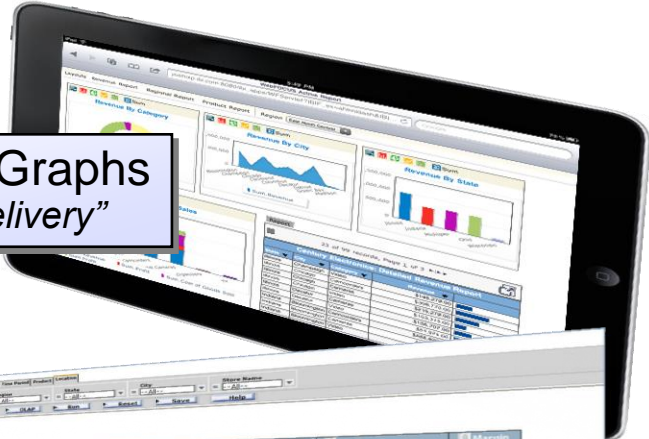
Graphs
elivery"

3:49 PM
WebFOCUS Active Report

Layouts
Revenue Report
Regional Report
Product Report

Revenue By Category

Revenue By City

Revenue By State

Century Electronics: Detailed Revenue Report

State
City
Store Name
- All -
- All -
- All -

OLAP
Run
Reset
Save
Help